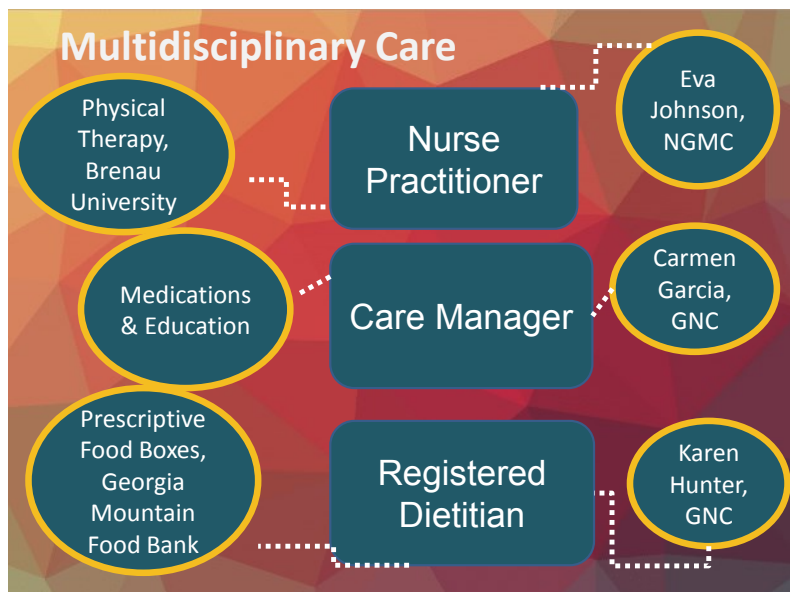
Multidisciplinary Care

Physical Therapy, Brenau University

Nurse Practitioner

Eva Johnson, NGMC

Medications & Education

Care Manager

Carmen Garcia, GNC

Prescriptive Food Boxes, Georgia Mountain Food Bank

Registered Dietitian

Karen Hunter, GNC